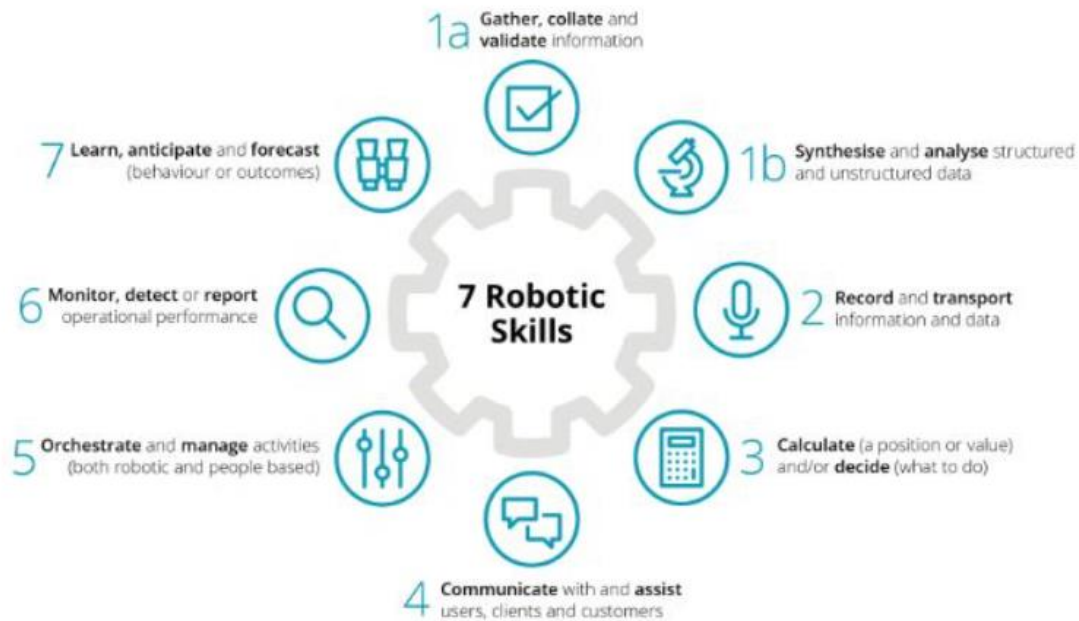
1a Gather, collate and validate information

7 Learn, anticipate and forecast (behaviour or outcomes)

1b Synthesise and analyse structured and unstructured data

7 Robotic Skills

6 Monitor, detect or report operational performance

2 Record and transport information and data

5 Orchestrate and manage activities (both robotic and people based)

3 Calculate (a position or value) and/or decide (what to do)

4 Communicate with and assist users, clients and customers